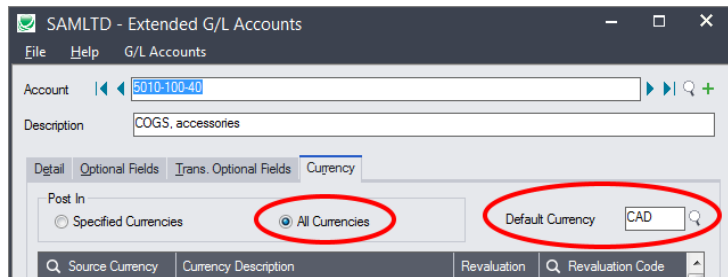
SAMLTD - Extended G/L Accounts

File Help G/L Accounts

Account 5010-100-40

Description COGS, accessories

Detail Optional Fields Trans. Optional Fields Currency

Post In

Specified Currencies

All Currencies

Default Currency CAD

| Source Currency | Currency Description | Revaluation | Revaluation Code |
|---|---|---|---|